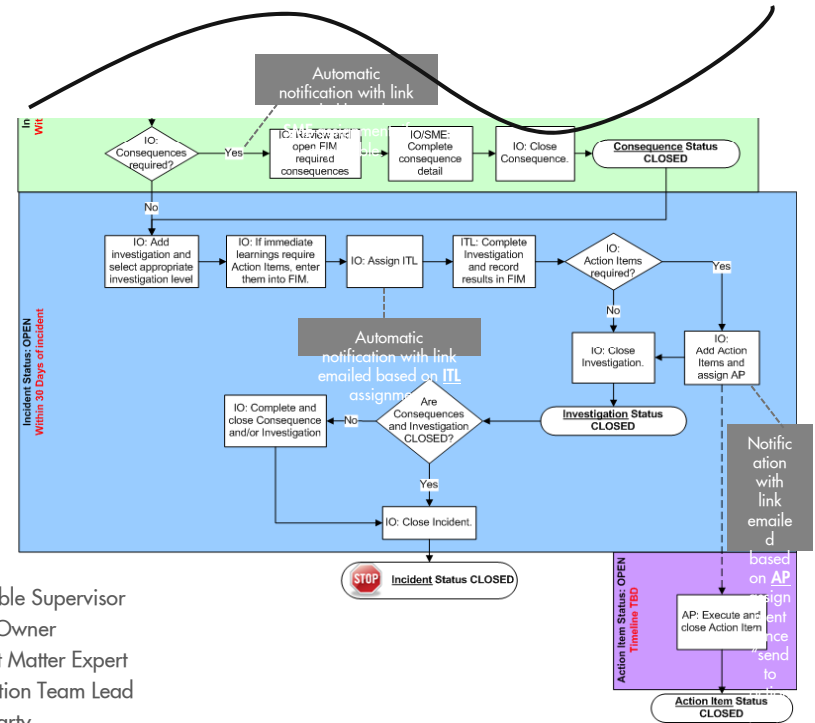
Automatic notification with link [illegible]

In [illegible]
Wit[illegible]

IO: Consequences required?

Yes

IO: Review and open FIM required consequences

IO/SME: Complete consequence detail

IO: Close Consequence.

Consequence Status CLOSED

No

Incident Status: OPEN
Within 30 Days of incident

IO: Add investigation and select appropriate investigation level

IO: If immediate learnings require Action Items, enter them into FIM.

IO: Assign ITL

ITL: Complete Investigation and record results in FIM

IO: Action Items required?

Yes

No

Automatic notification with link emailed based on ITL assignm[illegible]

IO: Close Investigation.

IO: Add Action Items and assign AP

IO: Complete and close Consequence and/or Investigation

No

Are Consequences and Investigation CLOSED?

Investigation Status CLOSED

Notification with link emailed based on AP assign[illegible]

Yes

IO: Close Incident.

STOP

Incident Status CLOSED

Action Item Status: OPEN
Timeline TBD

AP: Execute and close Action Item

Action Item Status CLOSED

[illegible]ble Supervisor
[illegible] Owner
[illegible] Matter Expert
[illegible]tion Team Lead
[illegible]arty